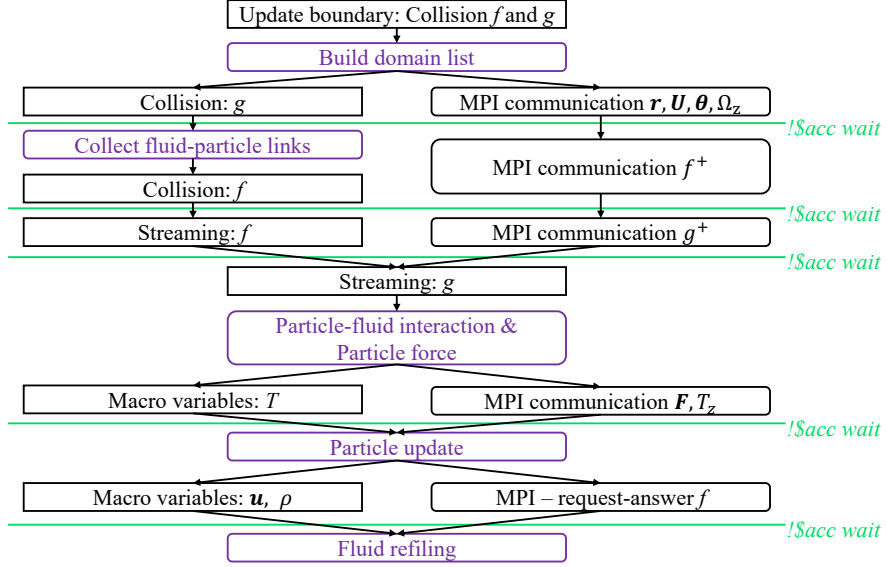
Update boundary: Collision $f$ and $g$

Build domain list

Collision: $g$

MPI communication $\boldsymbol{r}, \boldsymbol{U}, \boldsymbol{\theta}, \Omega_z$

!$acc wait

Collect fluid-particle links

MPI communication $f^+$

Collision: $f$

!$acc wait

Streaming: $f$

MPI communication $g^+$

!$acc wait

Streaming: $g$

Particle-fluid interaction & Particle force

Macro variables: $T$

MPI communication $\boldsymbol{F}, T_z$

!$acc wait

Particle update

Macro variables: $\boldsymbol{u}, \rho$

MPI – request-answer $f$

!$acc wait

Fluid refiling